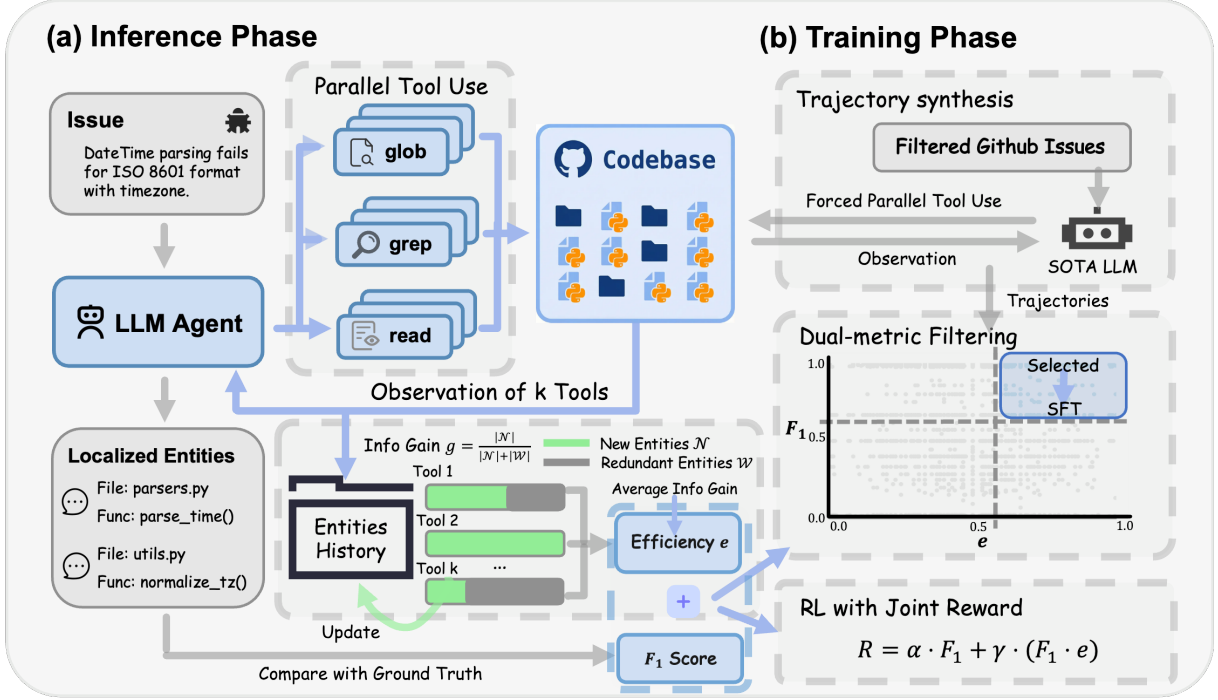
(a) Inference Phase

Issue

DateTime parsing fails for ISO 8601 format with timezone.

LLM Agent

Parallel Tool Use

glob

grep

read

Codebase

Observation of k Tools

Localized Entities

File: parsers.py
Func: parse_time()

File: utils.py
Func: normalize_tz()

Info Gain $g = \frac{|\mathcal{N}|}{|\mathcal{N}|+|\mathcal{W}|}$

New Entities $\mathcal{N}$

Redundant Entities $\mathcal{W}$

Tool 1

Tool 2

Tool k

...

Entities History

Update

Average Info Gain

Efficiency $e$

+

$F_1$ Score

Compare with Ground Truth

(b) Training Phase

Trajectory synthesis

Filtered Github Issues

Forced Parallel Tool Use

Observation

SOTA LLM

Trajectories

Dual-metric Filtering

1.0

0.5

0.0

$F_1$

Selected

SFT

0.0

0.5

1.0

$e$

RL with Joint Reward

$R = \alpha \cdot F_1 + \gamma \cdot (F_1 \cdot e)$